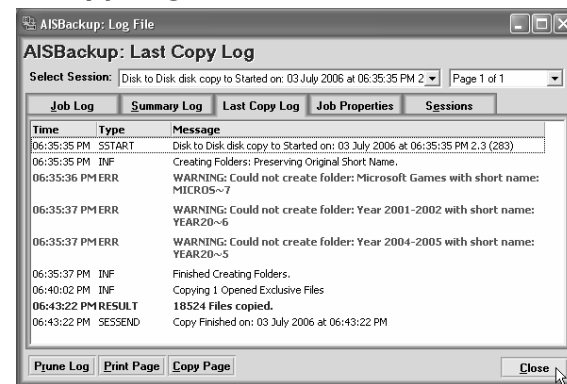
AISBackup: Log File

AISBackup: Last Copy Log

Select Session: Disk to Disk disk copy to Started on: 03 July 2006 at 06:35:35 PM 2 Page 1 of 1

Job Log | Summary Log | Last Copy Log | Job Properties | Sessions

| Time | Type | Message |
|---|---|---|
| 06:35:35 PM | SSTART | Disk to Disk disk copy to Started on: 03 July 2006 at 06:35:35 PM 2.3 (283) |
| 06:35:35 PM | INF | Creating Folders: Preserving Original Short Name. |
| 06:35:36 PM | ERR | WARNING: Could not create folder: Microsoft Games with short name: MICROS~7 |
| 06:35:37 PM | ERR | WARNING: Could not create folder: Year 2001-2002 with short name: YEAR20~6 |
| 06:35:37 PM | ERR | WARNING: Could not create folder: Year 2004-2005 with short name: YEAR20~5 |
| 06:35:37 PM | INF | Finished Creating Folders. |
| 06:40:02 PM | INF | Copying 1 Opened Exclusive Files |
| 06:43:22 PM | RESULT | 18524 Files copied. |
| 06:43:22 PM | SESSEND | Copy Finished on: 03 July 2006 at 06:43:22 PM |

Prune Log | Print Page | Copy Page | Close